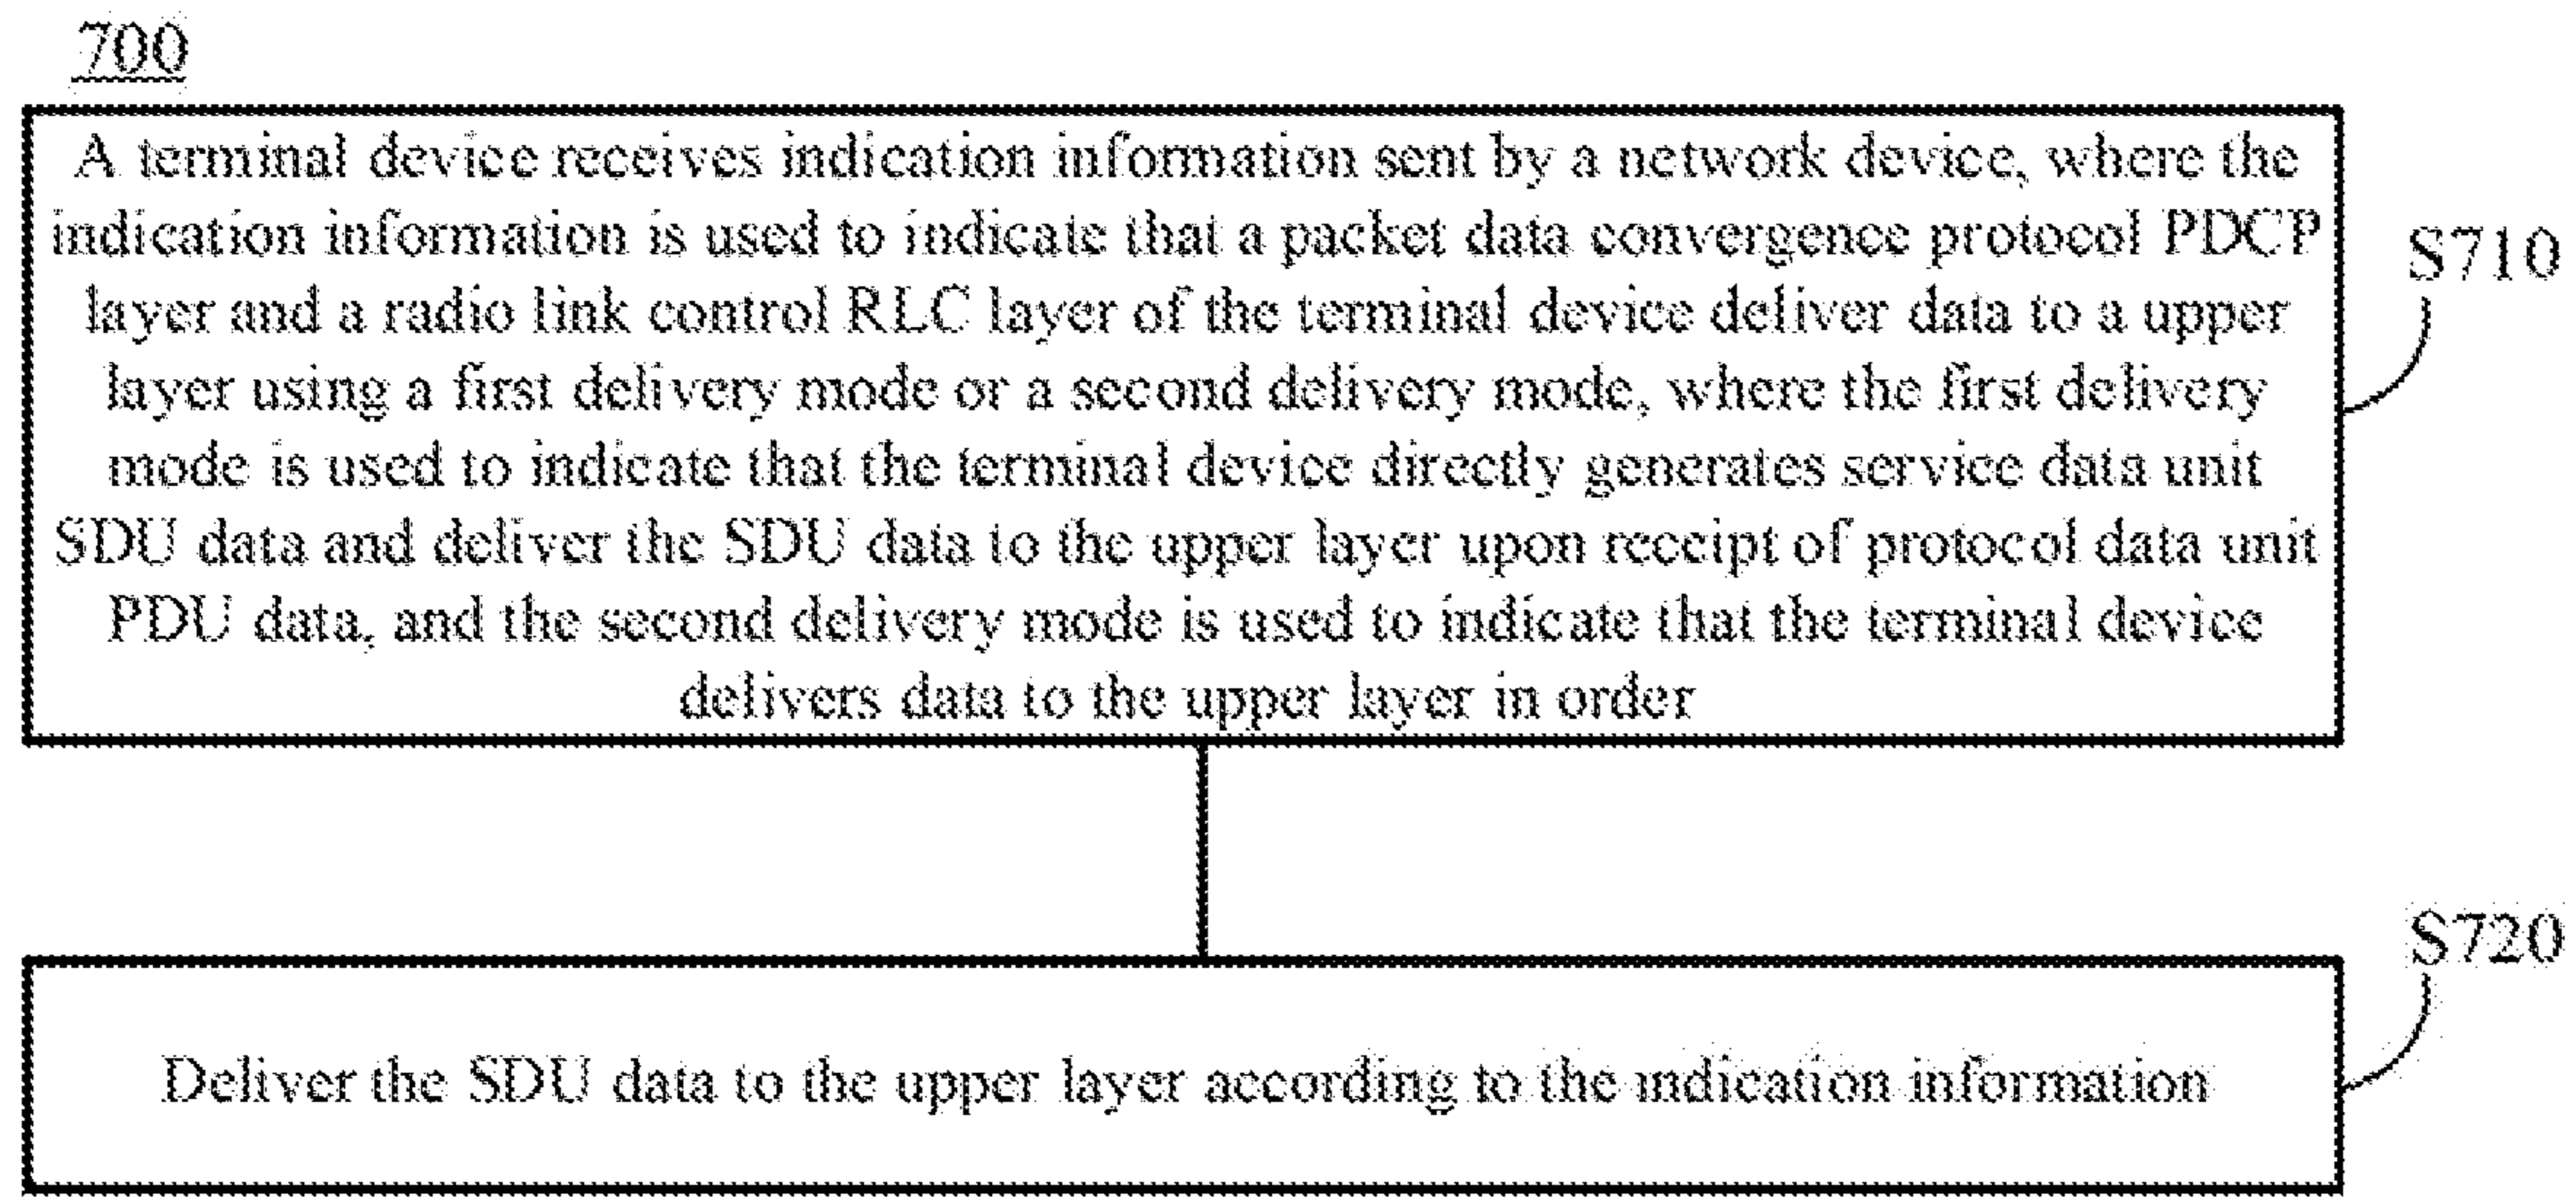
700

A terminal device receives indication information sent by a network device, where the indication information is used to indicate that a packet data convergence protocol PDCP layer and a radio link control RLC layer of the terminal device deliver data to a upper layer using a first delivery mode or a second delivery mode, where the first delivery mode is used to indicate that the terminal device directly generates service data unit SDU data and deliver the SDU data to the upper layer upon receipt of protocol data unit PDU data, and the second delivery mode is used to indicate that the terminal device delivers data to the upper layer in order

S710

S720

Deliver the SDU data to the upper layer according to the indication information